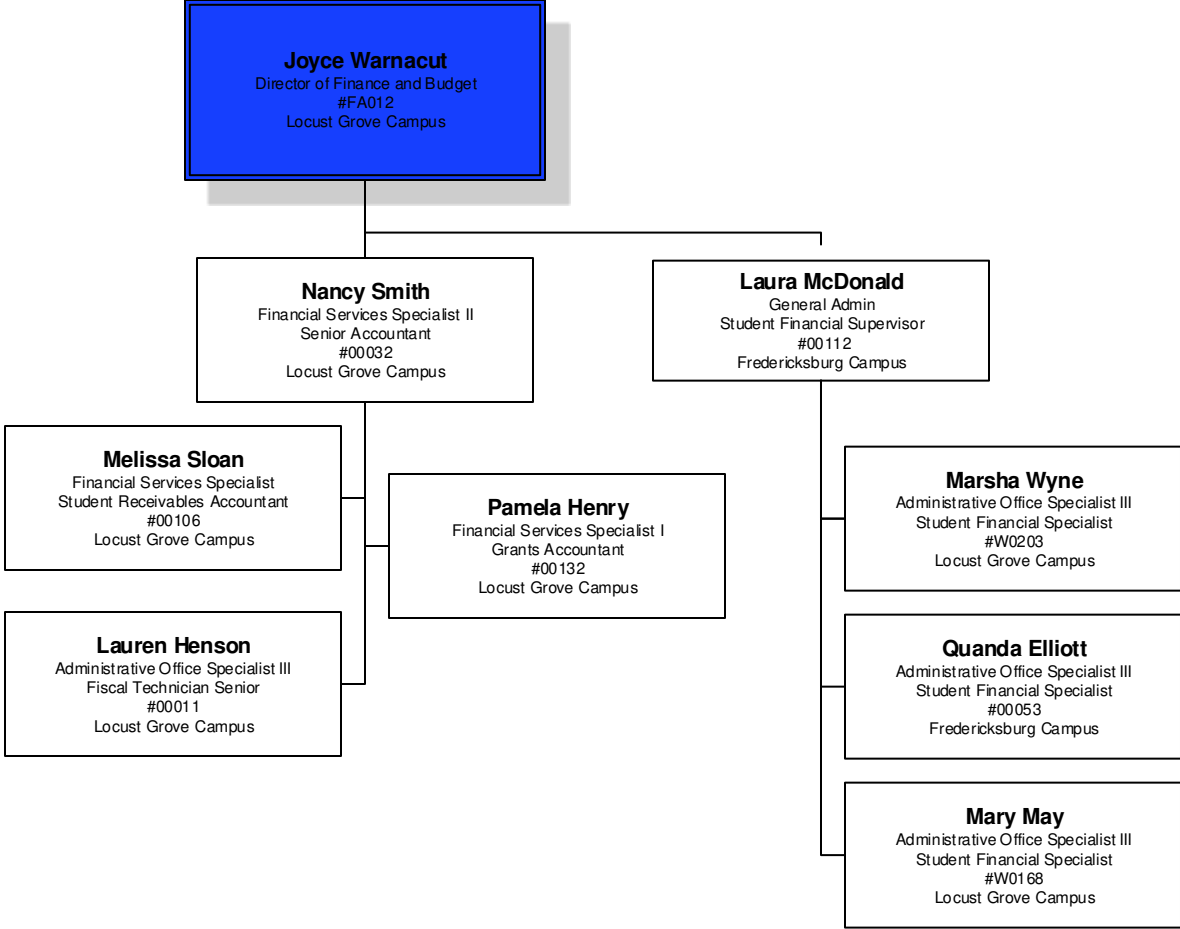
Joyce Warnacut
Director of Finance and Budget
#FA012
Locust Grove Campus

Nancy Smith
Financial Services Specialist II
Senior Accountant
#00032
Locust Grove Campus

Laura McDonald
General Admin
Student Financial Supervisor
#00112
Fredericksburg Campus

Melissa Sloan
Financial Services Specialist
Student Receivables Accountant
#00106
Locust Grove Campus

Pamela Henry
Financial Services Specialist I
Grants Accountant
#00132
Locust Grove Campus

Lauren Henson
Administrative Office Specialist III
Fiscal Technician Senior
#00011
Locust Grove Campus

Marsha Wyne
Administrative Office Specialist III
Student Financial Specialist
#W0203
Locust Grove Campus

Quanda Elliott
Administrative Office Specialist III
Student Financial Specialist
#00053
Fredericksburg Campus

Mary May
Administrative Office Specialist III
Student Financial Specialist
#W0168
Locust Grove Campus